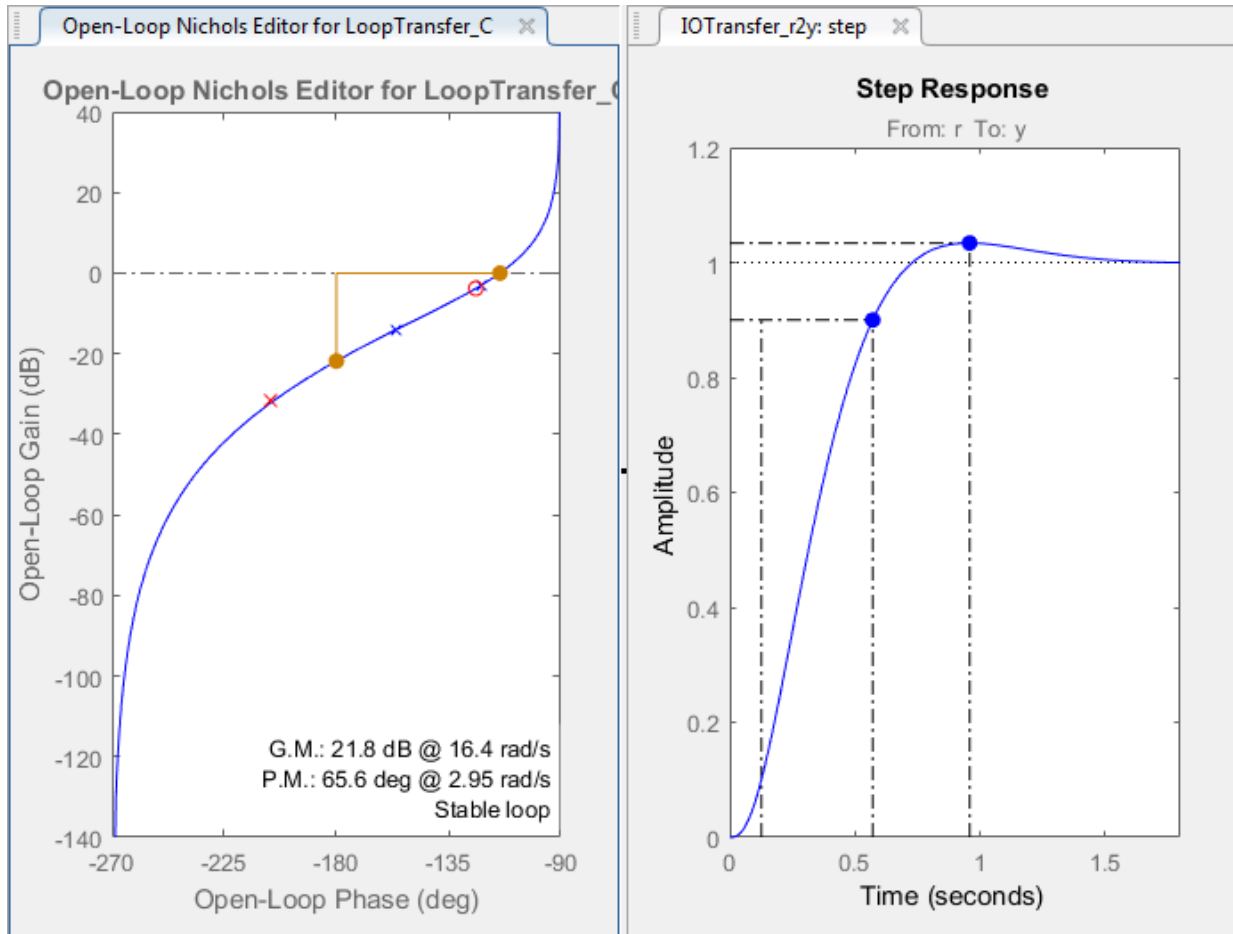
Open-Loop Nichols Editor for LoopTransfer_C

Open-Loop Nichols Editor for LoopTransfer_C

40
20
0
-20
-40
-60
-80
-100
-120
-140

Open-Loop Gain (dB)

-270 -225 -180 -135 -90

Open-Loop Phase (deg)

G.M.: 21.8 dB @ 16.4 rad/s
P.M.: 65.6 deg @ 2.95 rad/s
Stable loop

IOTransfer_r2y: step

Step Response

From: r To: y

1.2
1
0.8
0.6
0.4
0.2
0

Amplitude

0 0.5 1 1.5

Time (seconds)